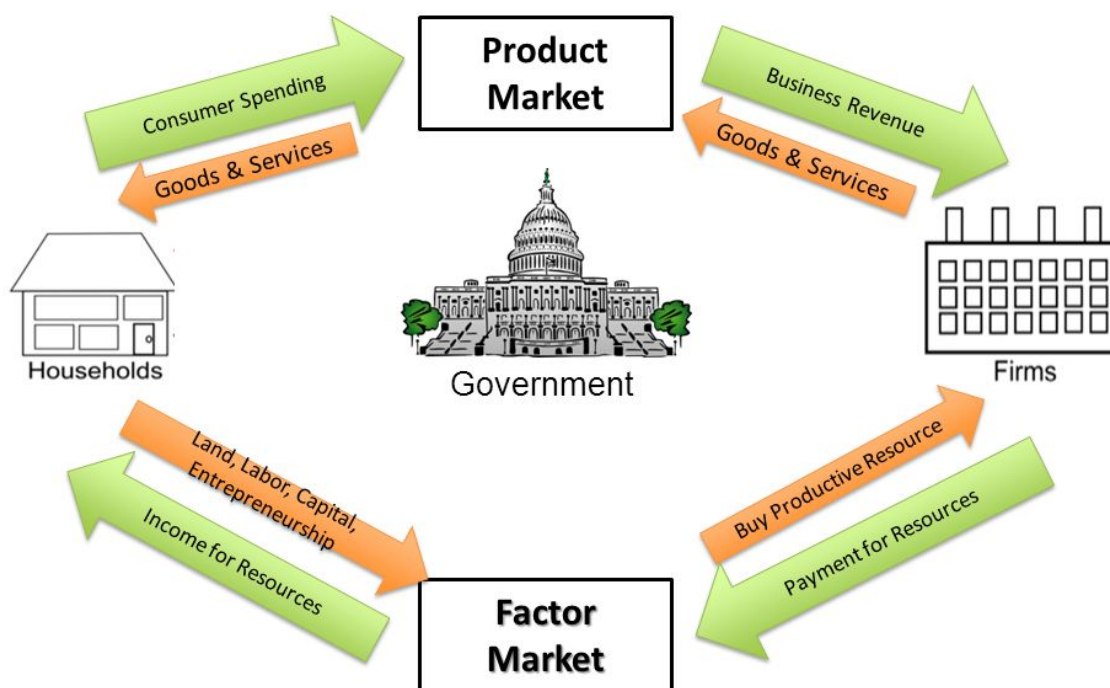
Product Market

Consumer Spending

Goods & Services

Business Revenue

Goods & Services

Households

Government

Firms

Land, Labor, Capital, Entrepreneurship

Income for Resources

Buy Productive Resource

Payment for Resources

Factor Market